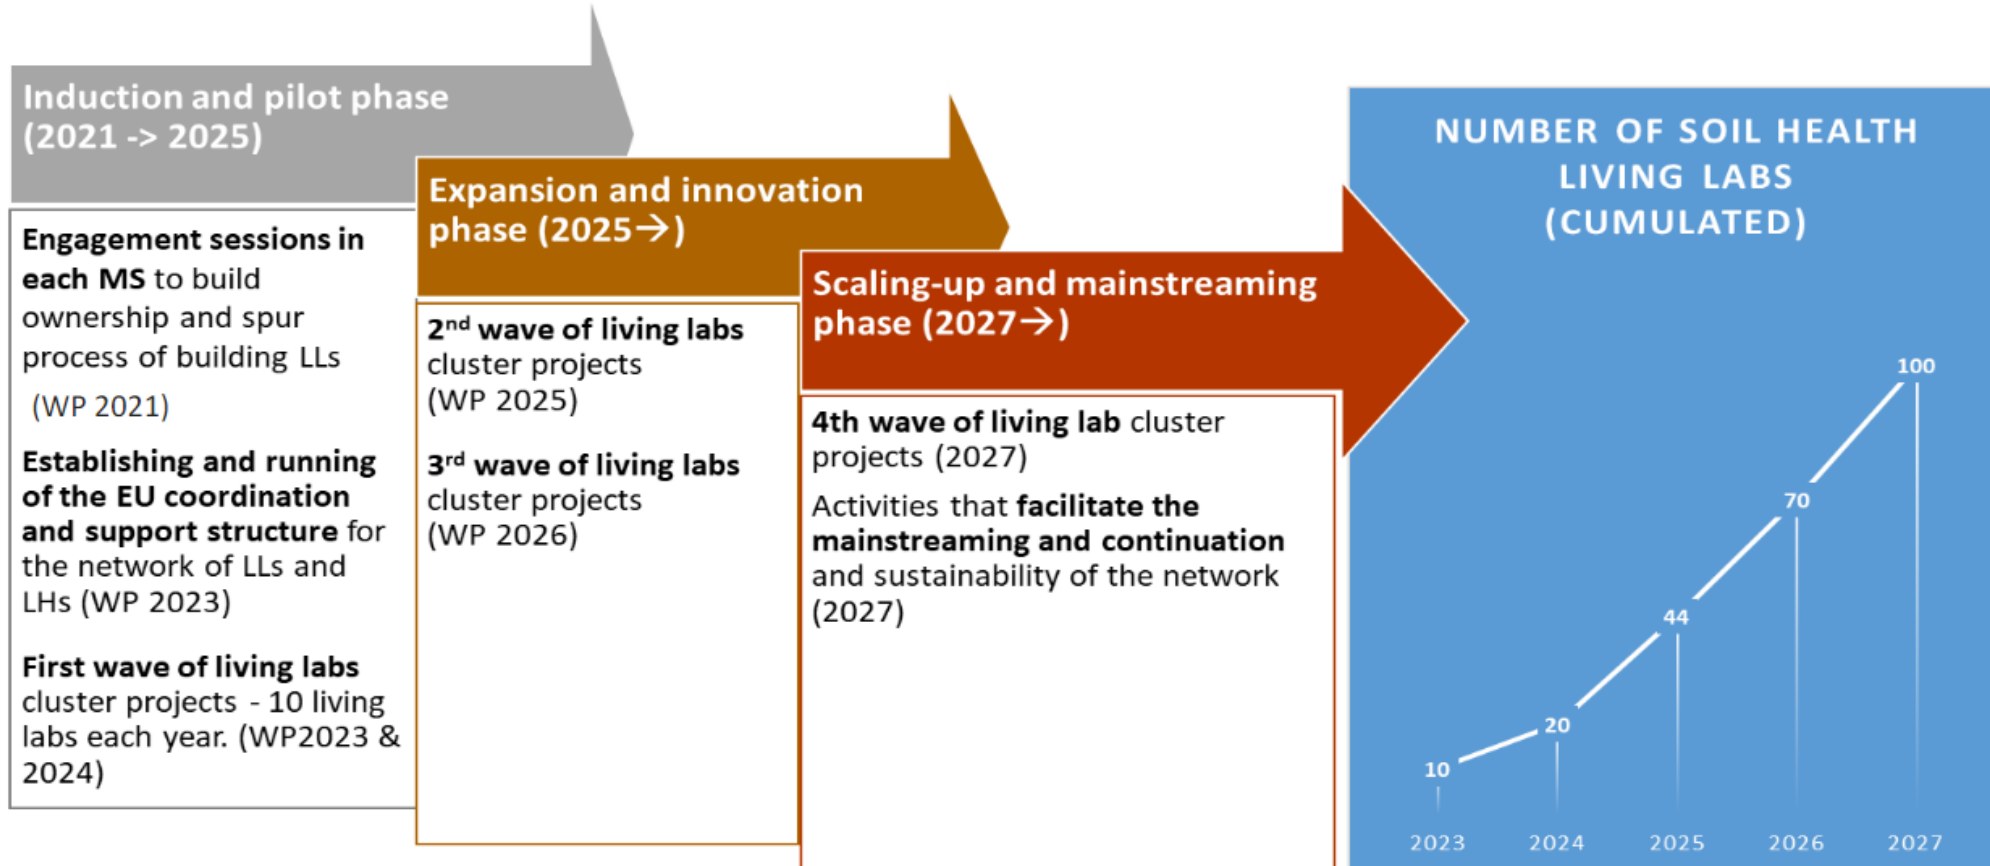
Induction and pilot phase (2021 -> 2025)

Engagement sessions in each MS to build ownership and spur process of building LLs

(WP 2021)

Establishing and running of the EU coordination and support structure for the network of LLs and LHs (WP 2023)

First wave of living labs cluster projects - 10 living labs each year. (WP2023 & 2024)

Expansion and innovation phase (2025→)

2$^{nd}$ wave of living labs cluster projects (WP 2025)

3$^{rd}$ wave of living labs cluster projects (WP 2026)

Scaling-up and mainstreaming phase (2027→)

4th wave of living lab cluster projects (2027)

Activities that facilitate the mainstreaming and continuation and sustainability of the network (2027)

NUMBER OF SOIL HEALTH LIVING LABS (CUMULATED)

10
20
44
70
100

2023
2024
2025
2026
2027